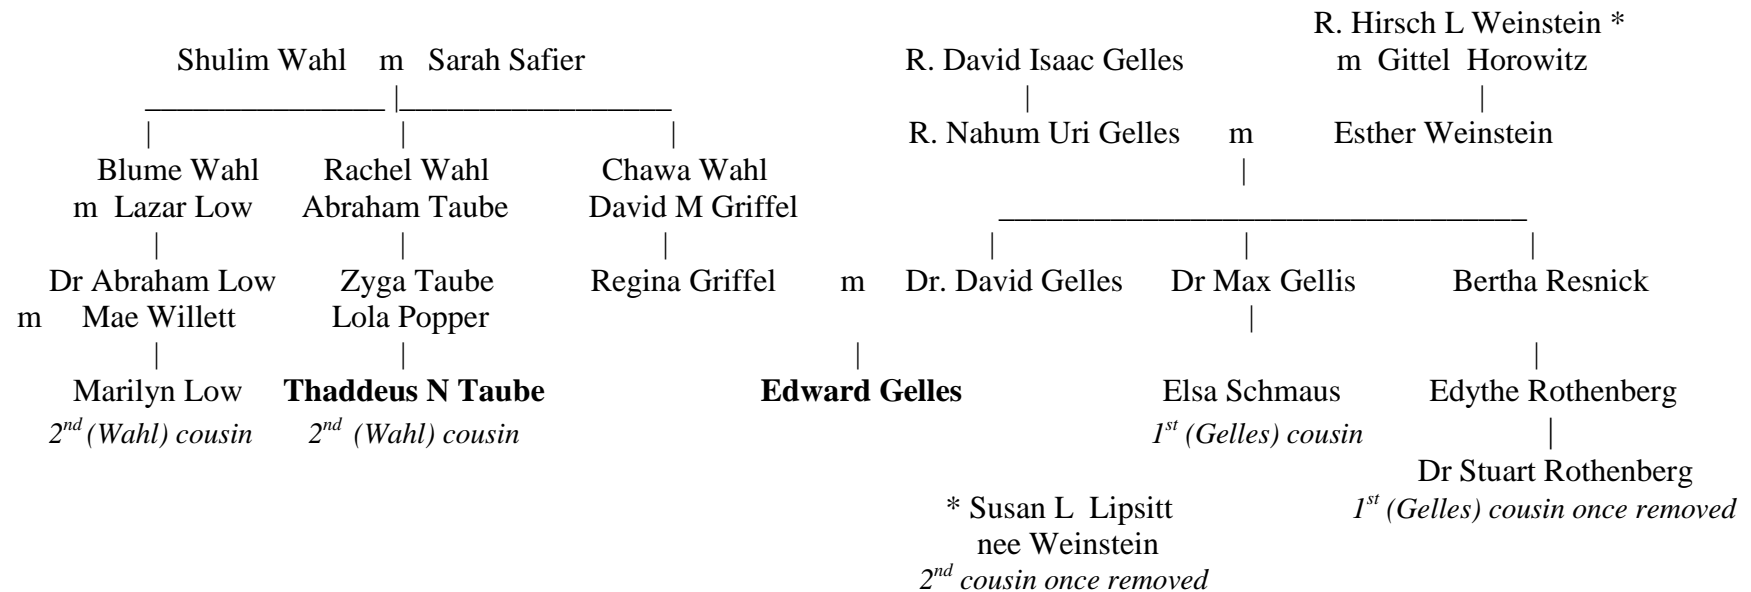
Shulim Wahl m Sarah Safier

Blume Wahl
m Lazar Low

Dr Abraham Low
m Mae Willett

Marilyn Low
*$2^{nd}$ (Wahl) cousin*

Rachel Wahl
Abraham Taube

Zyga Taube
Lola Popper

**Thaddeus N Taube**
*$2^{nd}$ (Wahl) cousin*

Chawa Wahl
David M Griffel

Regina Griffel m Dr. David Gelles

**Edward Gelles**

R. David Isaac Gelles

R. Nahum Uri Gelles m Esther Weinstein

R. Hirsch L Weinstein *
m Gittel Horowitz

Dr Max Gellis

Elsa Schmaus
*$1^{st}$ (Gelles) cousin*

Bertha Resnick

Edythe Rothenberg

Dr Stuart Rothenberg
*$1^{st}$ (Gelles) cousin once removed*

* Susan L Lipsitt
nee Weinstein
*$2^{nd}$ cousin once removed*